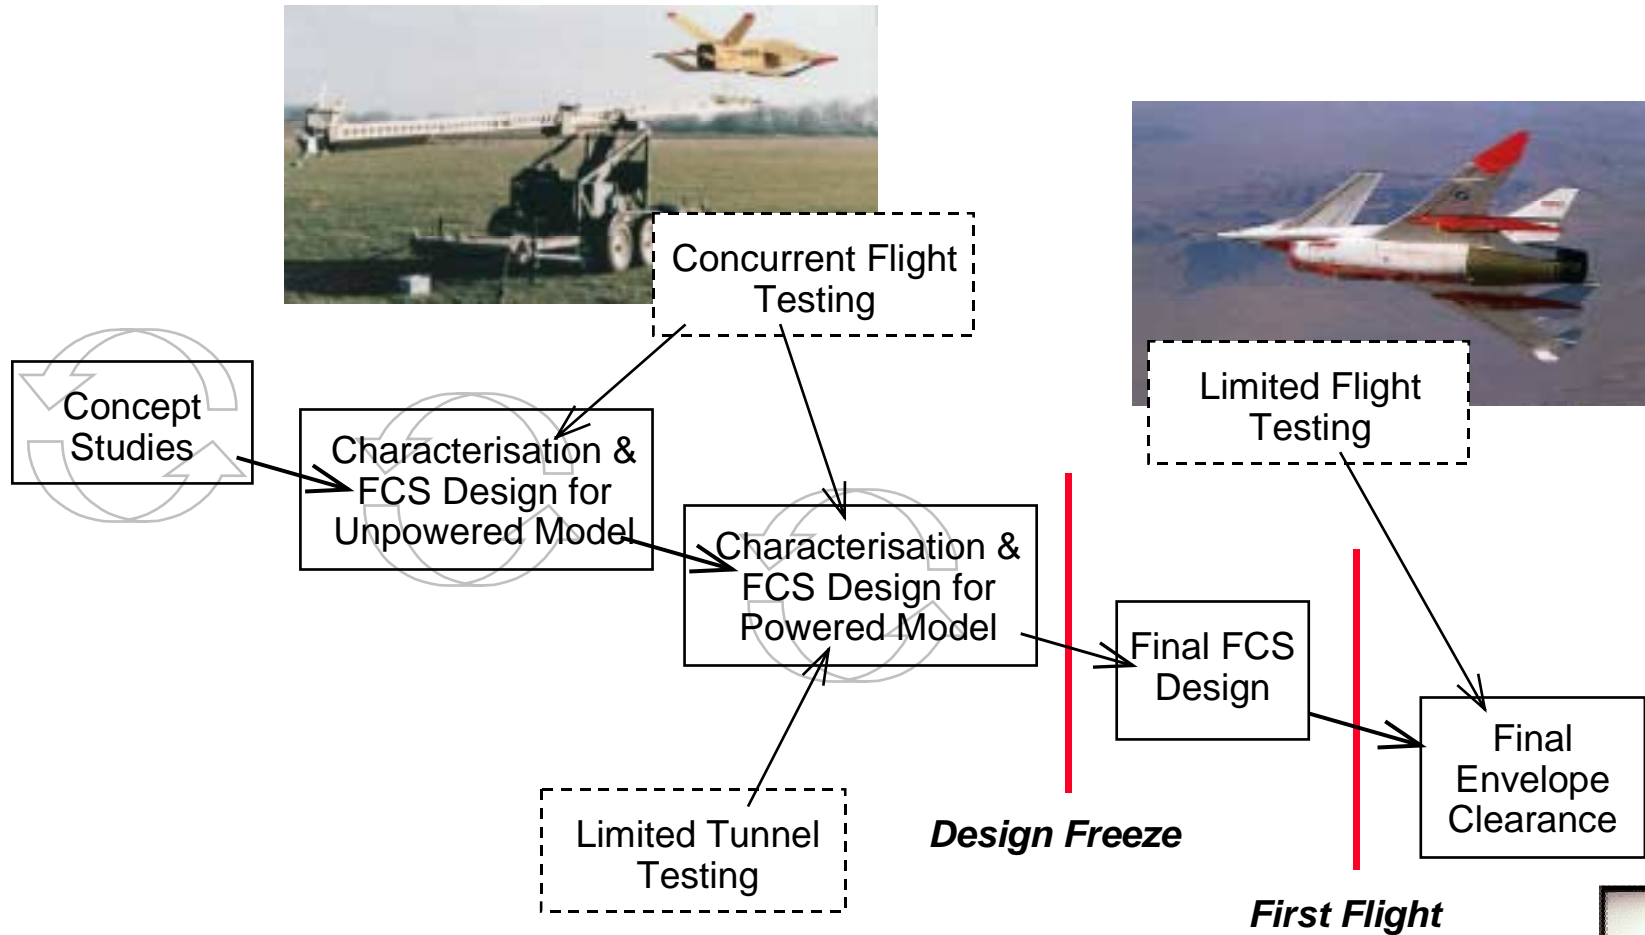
Concurrent Flight Testing

Limited Flight Testing

Concept Studies

Characterisation & FCS Design for Unpowered Model

Characterisation & FCS Design for Powered Model

Final FCS Design

Final Envelope Clearance

Limited Tunnel Testing

Design Freeze

First Flight